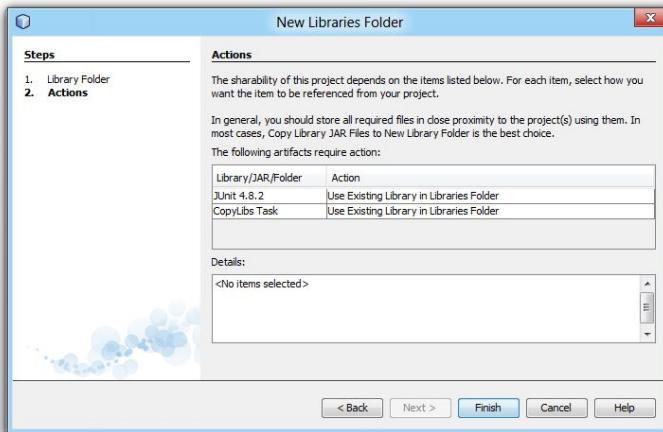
New Libraries Folder

Steps

1. Library Folder
2. Actions

Actions

The sharability of this project depends on the items listed below. For each item, select how you want the item to be referenced from your project.

In general, you should store all required files in close proximity to the project(s) using them. In most cases, Copy Library JAR Files to New Library Folder is the best choice.

The following artifacts require action:

| Library/JAR/Folder | Action |
|---|---|
| JUnit 4.8.2 | Use Existing Library in Libraries Folder |
| CopyLibs Task | Use Existing Library in Libraries Folder |

Details:

<No items selected>

< Back | Next > | Finish | Cancel | Help